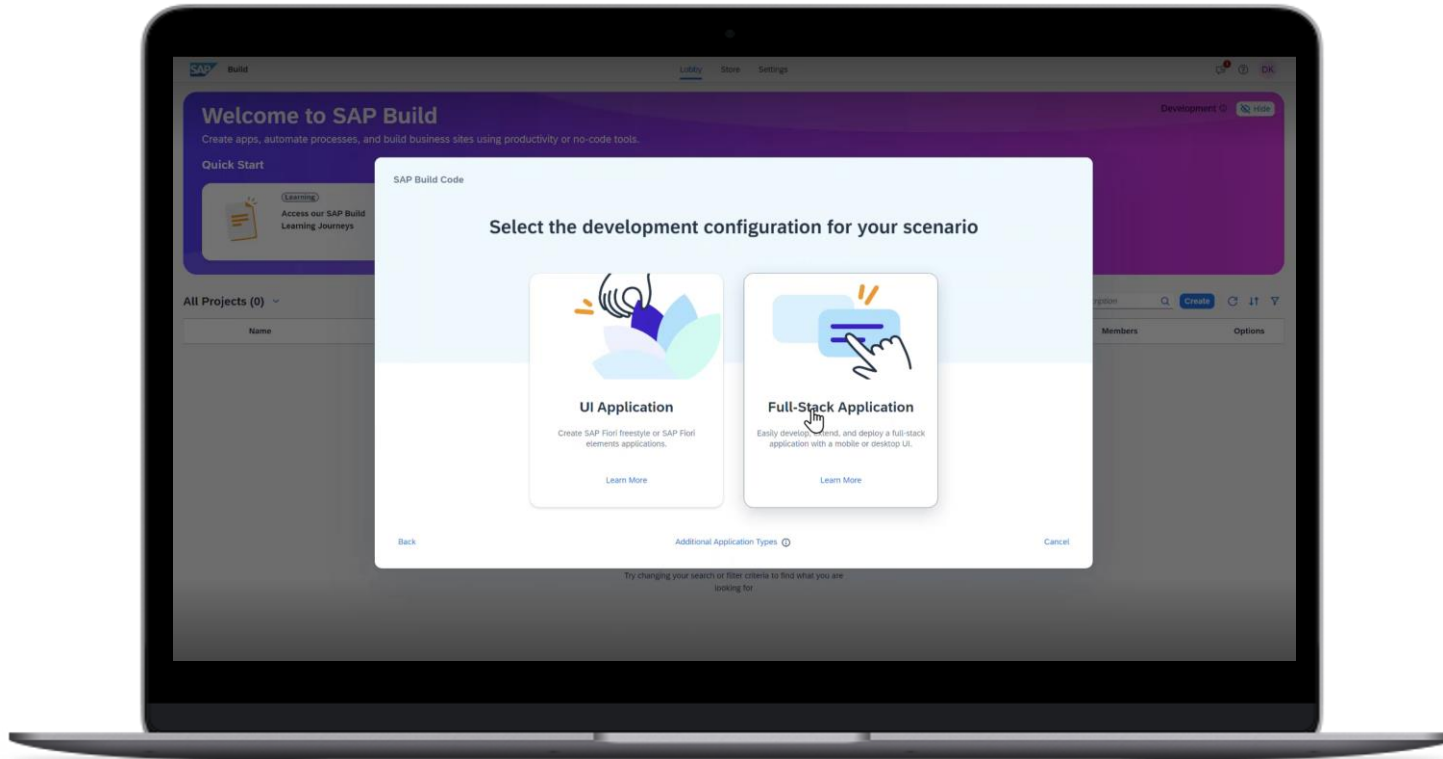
SAP Build

Lobby Store Settings

DK

Welcome to SAP Build

Create apps, automate processes, and build business sites using productivity or no-code tools.

Development Hide

Quick Start

Learning

Access our SAP Build Learning Journeys

All Projects (0)

Name

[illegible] Create

Members Options

SAP Build Code

Select the development configuration for your scenario

UI Application

Create SAP Fiori freestyle or SAP Fiori elements applications.

Learn More

Full-Stack Application

Easily develop, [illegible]tend, and deploy a full-stack application with a mobile or desktop UI.

Learn More

Back

Additional Application Types

Cancel

Try changing your search or filter criteria to find what you are looking for.